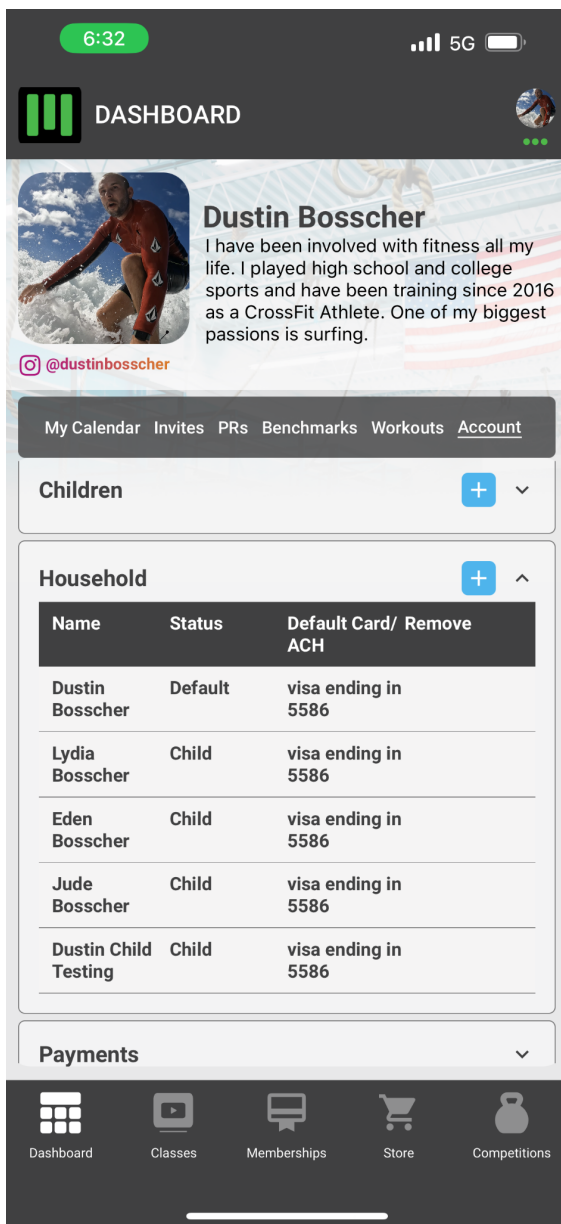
6:32
5G

DASHBOARD

Dustin Bosscher
I have been involved with fitness all my life. I played high school and college sports and have been training since 2016 as a CrossFit Athlete. One of my biggest passions is surfing.

@dustinbosscher

My Calendar Invites PRs Benchmarks Workouts Account

Children +

Household +

| Name | Status | Default Card/ ACH | Remove |
|---|---|---|---|
| Dustin Bosscher | Default | visa ending in 5586 | |
| Lydia Bosscher | Child | visa ending in 5586 | |
| Eden Bosscher | Child | visa ending in 5586 | |
| Jude Bosscher | Child | visa ending in 5586 | |
| Dustin Child Testing | Child | visa ending in 5586 | |

Payments

Dashboard Classes Memberships Store Competitions